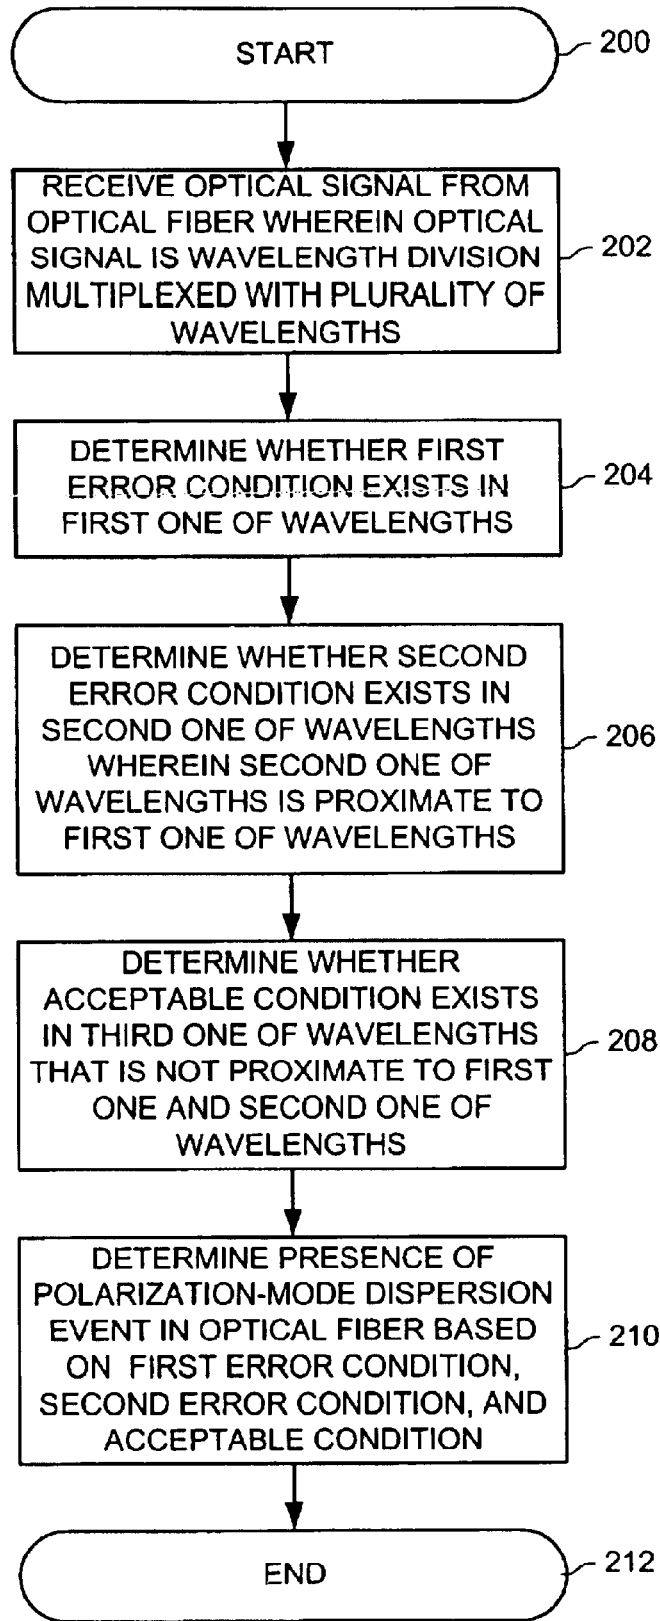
START

200

RECEIVE OPTICAL SIGNAL FROM OPTICAL FIBER WHEREIN OPTICAL SIGNAL IS WAVELENGTH DIVISION MULTIPLEXED WITH PLURALITY OF WAVELENGTHS

202

DETERMINE WHETHER FIRST ERROR CONDITION EXISTS IN FIRST ONE OF WAVELENGTHS

204

DETERMINE WHETHER SECOND ERROR CONDITION EXISTS IN SECOND ONE OF WAVELENGTHS WHEREIN SECOND ONE OF WAVELENGTHS IS PROXIMATE TO FIRST ONE OF WAVELENGTHS

206

DETERMINE WHETHER ACCEPTABLE CONDITION EXISTS IN THIRD ONE OF WAVELENGTHS THAT IS NOT PROXIMATE TO FIRST ONE AND SECOND ONE OF WAVELENGTHS

208

DETERMINE PRESENCE OF POLARIZATION-MODE DISPERSION EVENT IN OPTICAL FIBER BASED ON FIRST ERROR CONDITION, SECOND ERROR CONDITION, AND ACCEPTABLE CONDITION

210

END

212